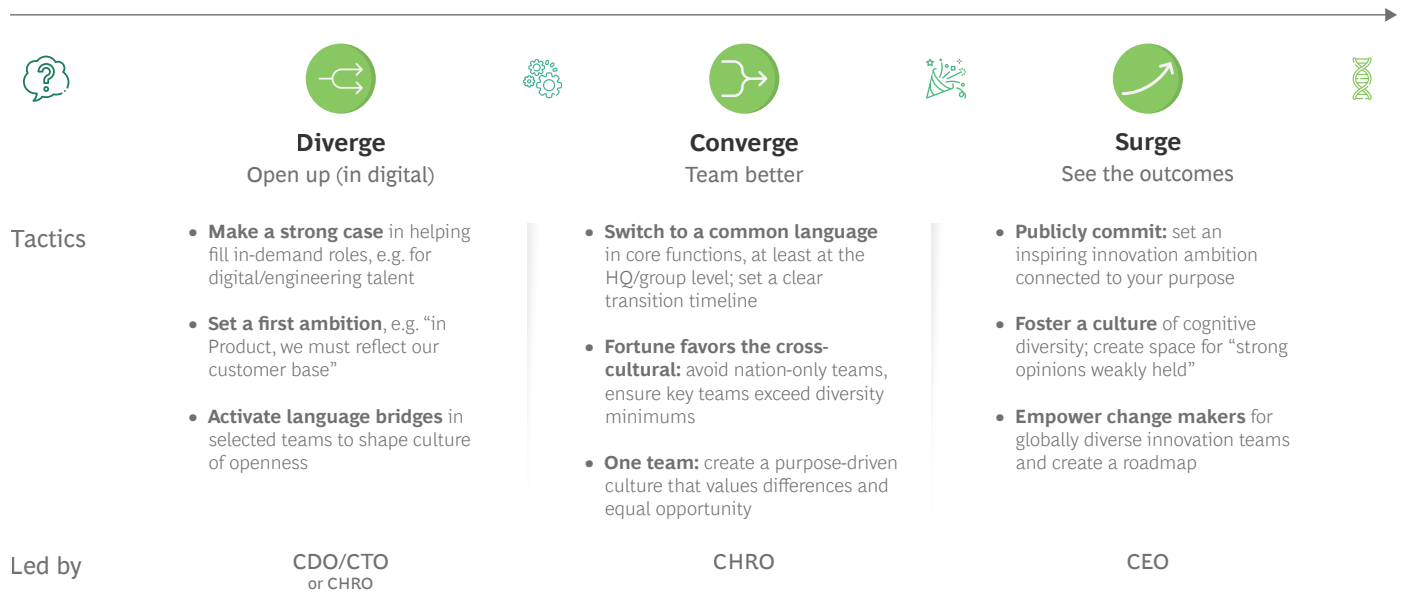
Diverge
Open up (in digital)

Converge
Team better

Surge
See the outcomes

Tactics

• **Make a strong case** in helping fill in-demand roles, e.g. for digital/engineering talent

• **Set a first ambition**, e.g. “in Product, we must reflect our customer base”

• **Activate language bridges** in selected teams to shape culture of openness

• **Switch to a common language** in core functions, at least at the HQ/group level; set a clear transition timeline

• **Fortune favors the cross-cultural:** avoid nation-only teams, ensure key teams exceed diversity minimums

• **One team:** create a purpose-driven culture that values differences and equal opportunity

• **Publicly commit:** set an inspiring innovation ambition connected to your purpose

• **Foster a culture** of cognitive diversity; create space for “strong opinions weakly held”

• **Empower change makers** for globally diverse innovation teams and create a roadmap

Led by

CDO/CTO
or CHRO

CHRO

CEO